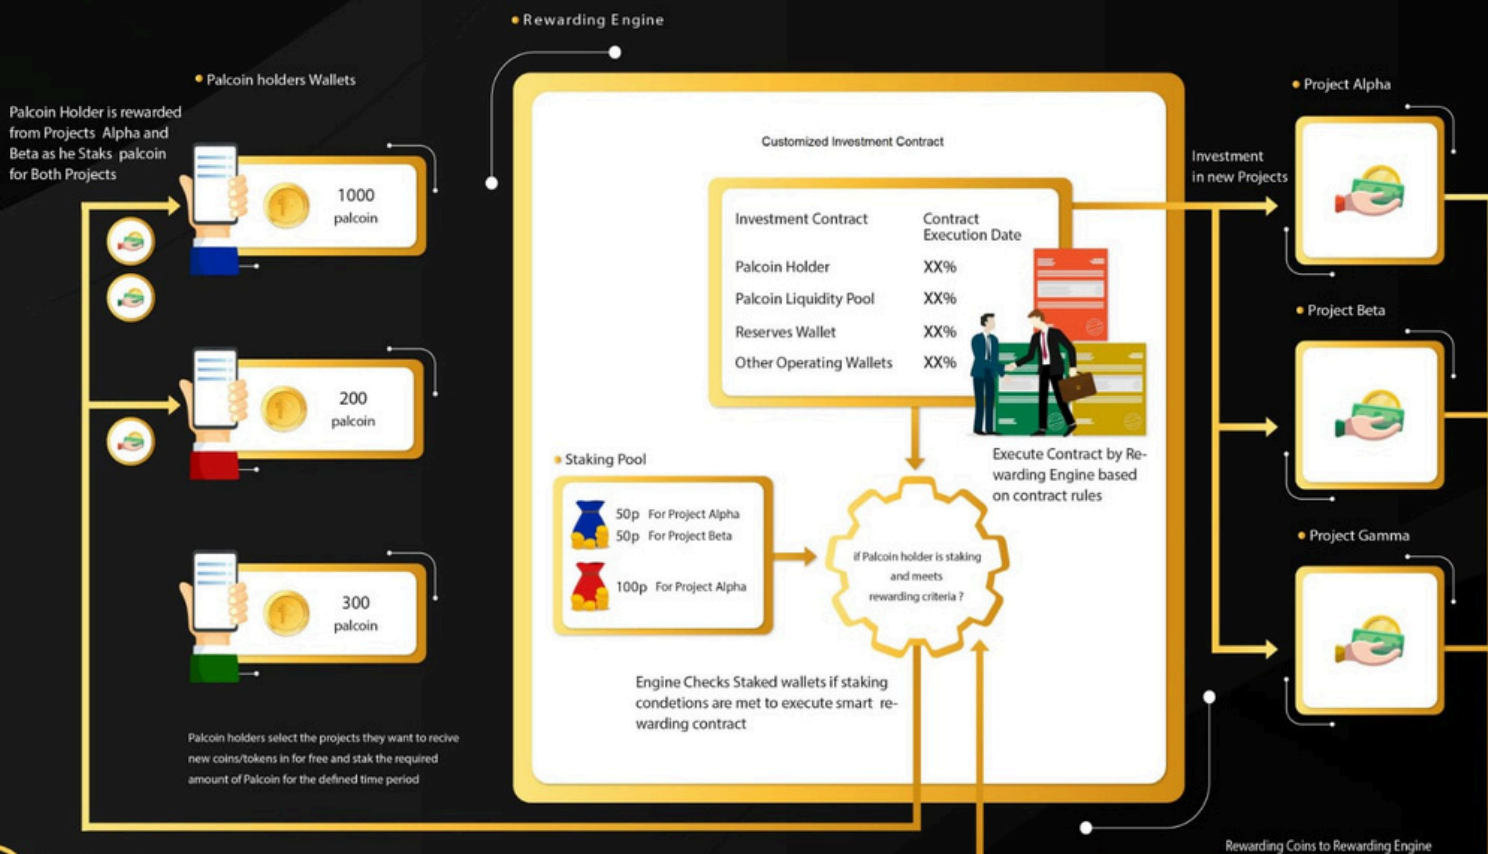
Rewarding Engine

Palcoin holders Wallets

Palcoin Holder is rewarded from Projects Alpha and Beta as he Staks palcoin for Both Projects

1000 palcoin

200 palcoin

300 palcoin

Palcoin holders select the projects they want to recive new coins/tokens in for free and stak the required amount of Palcoin for the defined time period

Customized Investment Contract

| Investment Contract | Contract Execution Date |
|---|---|
| Palcoin Holder | XX% |
| Palcoin Liquidity Pool | XX% |
| Reserves Wallet | XX% |
| Other Operating Wallets | XX% |

Execute Contract by Rewarding Engine based on contract rules

Staking Pool

50p For Project Alpha
50p For Project Beta
100p For Project Alpha

if Palcoin holder is staking and meets rewarding criteria ?

Engine Checks Staked wallets if staking condetions are met to execute smart rewarding contract

Investment in new Projects

Project Alpha

Project Beta

Project Gamma

Rewarding Coins to Rewarding Engine